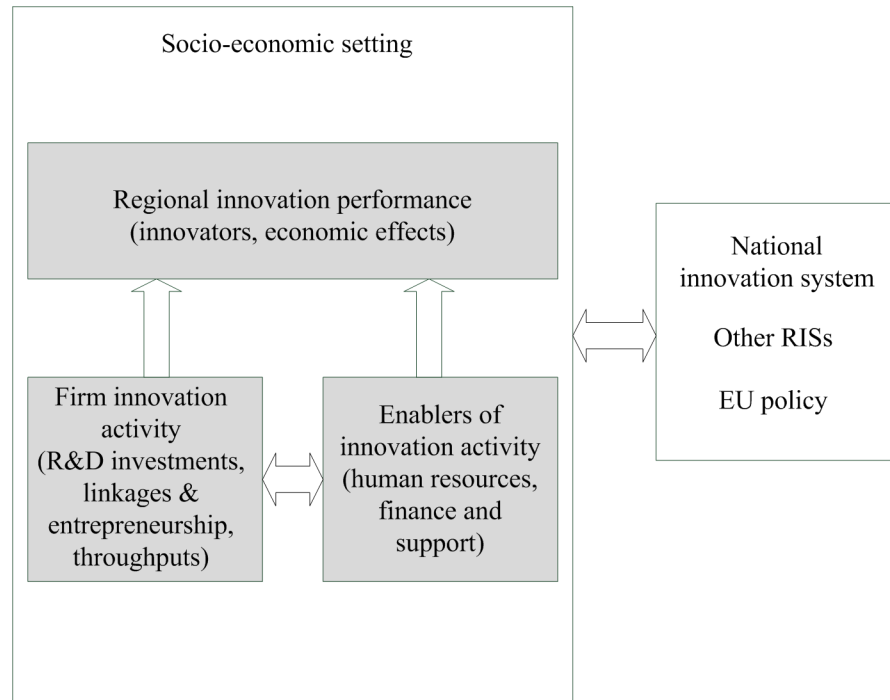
Socio-economic setting

Regional innovation performance (innovators, economic effects)

Firm innovation activity (R&D investments, linkages & entrepreneurship, throughputs)

Enablers of innovation activity (human resources, finance and support)

National innovation system

Other RISs

EU policy